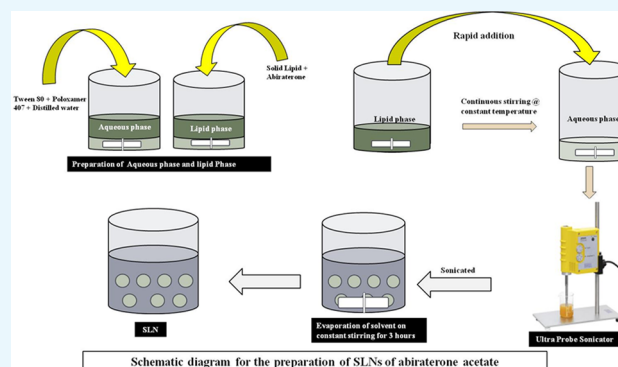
Rapid addition

Solid Lipid + Abiraterone

Tween 80 + Poloxamer 407 + Distilled water

Aqueous phase

Lipid phase

Preparation of Aqueous phase and lipid Phase

Lipid phase

Continuous stirring @ constant temperature

Aqueous phas

Sonicated

SLN

Evaporation of solvent on constant stirring for 3 hours

Ultra Probe Sonicator

Schematic diagram for the preparation of SLNs of abiraterone acetate